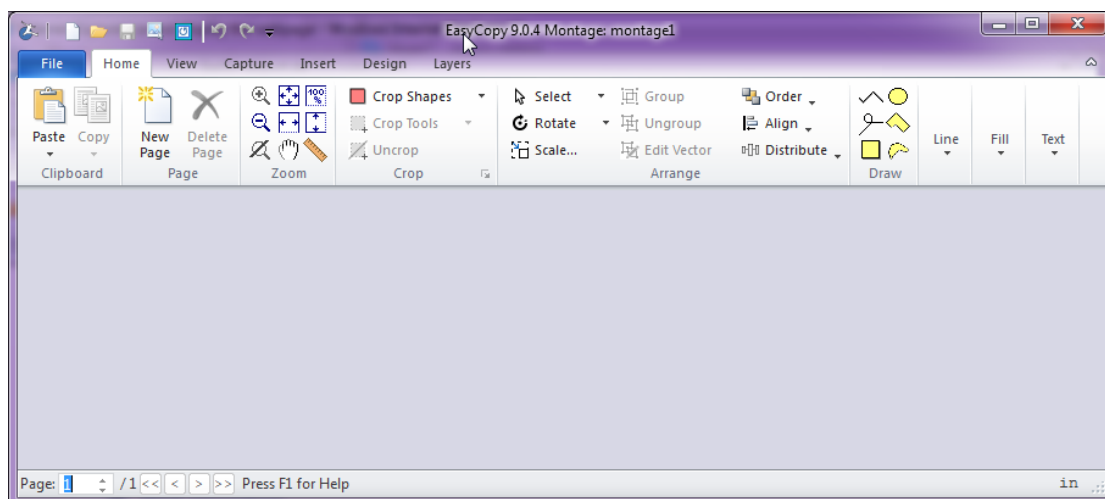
EasyCopy 9.0.4 Montage: montage1

File Home View Capture Insert Design Layers

Paste Copy
Clipboard

New Page Delete Page
Page

Zoom

Crop Shapes
Crop Tools
Uncrop
Crop

Select
Rotate
Scale...
Group
Ungroup
Edit Vector
Order
Align
Distribute
Arrange

Draw

Line Fill Text

Page: 1 /1 << < > >> Press F1 for Help in